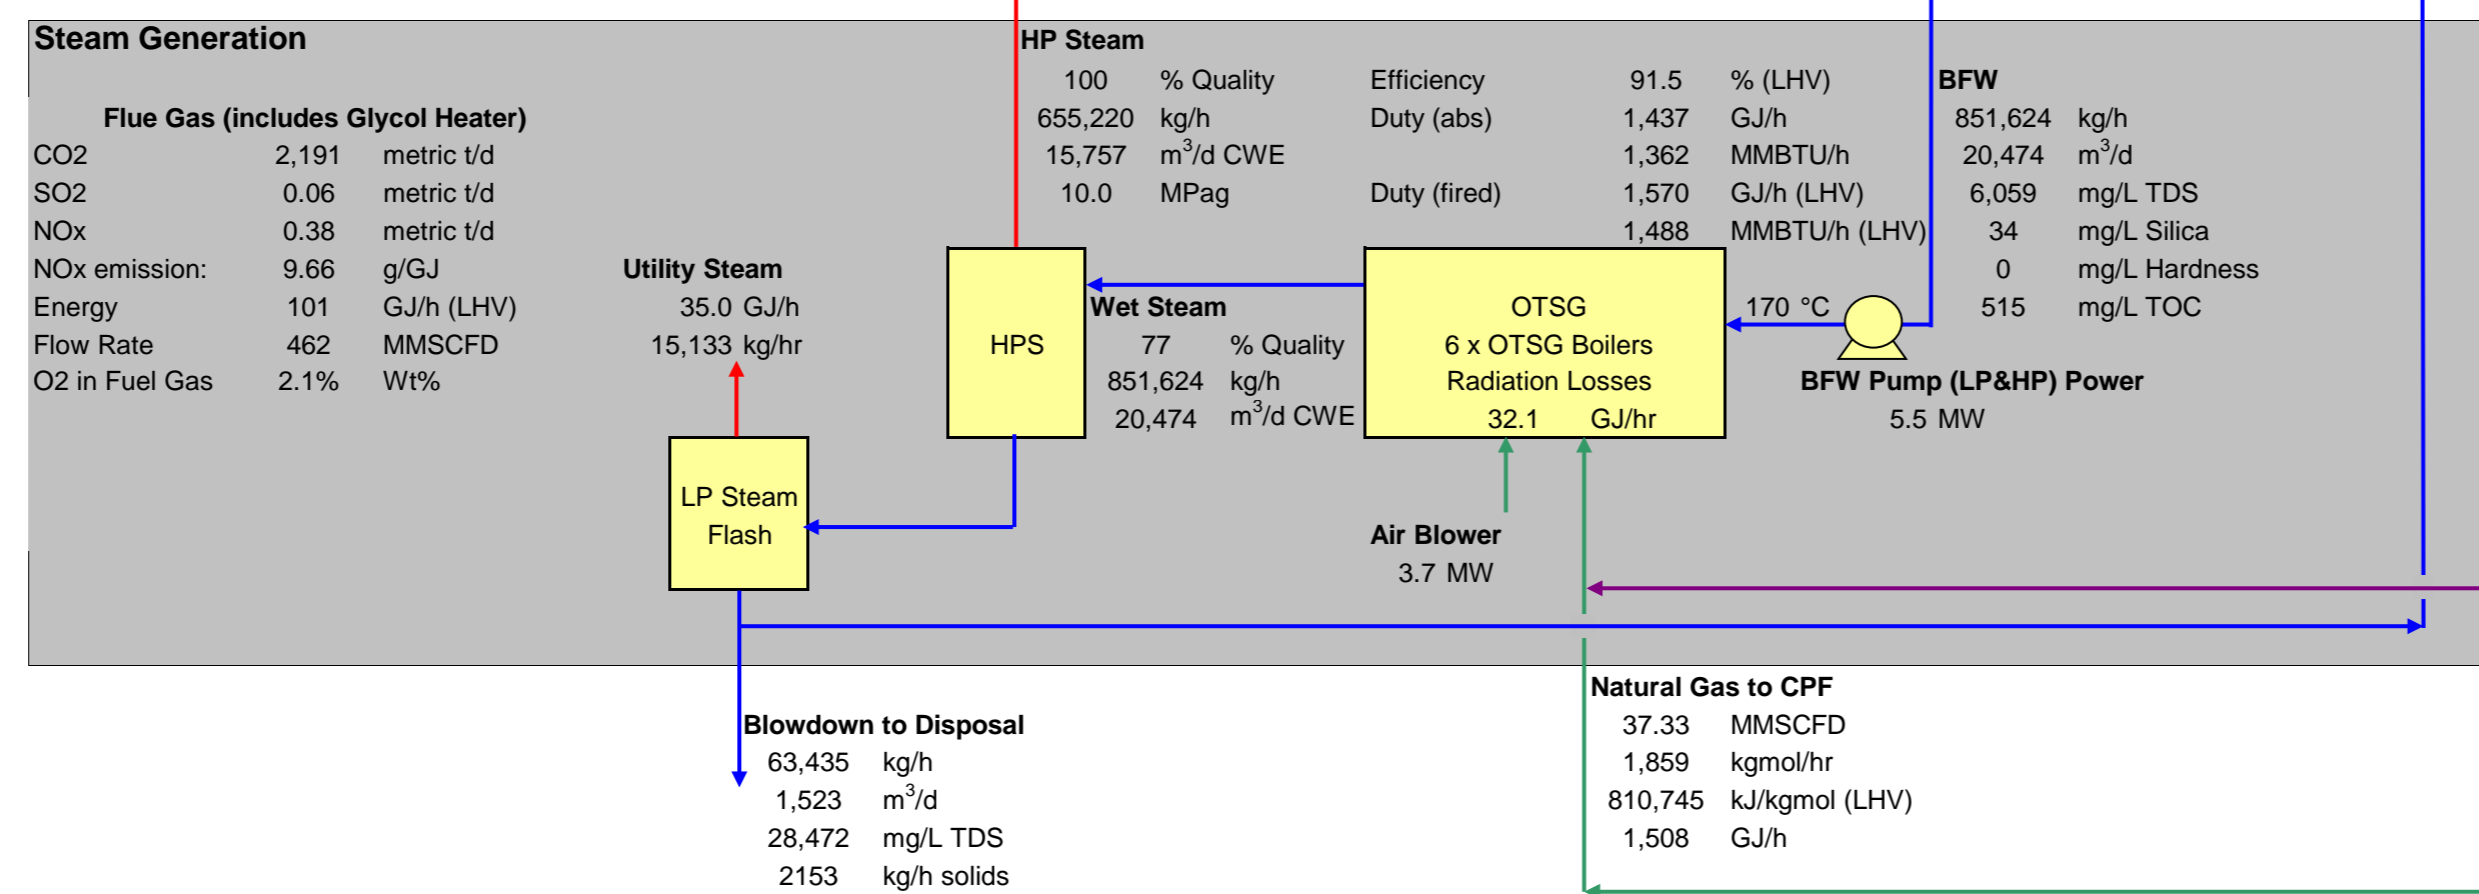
Steam Generation

HP Steam

| 100 | % Quality | Efficiency | 91.5 | % (LHV) |
|---|---|---|---|---|
| 655,220 | kg/h | Duty (abs) | 1,437 | GJ/h |
| 15,757 | $m^3$/d CWE | | 1,362 | MMBTU/h |
| 10.0 | MPag | Duty (fired) | 1,570 | GJ/h (LHV) |
| | | | 1,488 | MMBTU/h (LHV) |

BFW

| 851,624 | kg/h |
|---|---|
| 20,474 | $m^3$/d |
| 6,059 | mg/L TDS |
| 34 | mg/L Silica |
| 0 | mg/L Hardness |
| 515 | mg/L TOC |

Flue Gas (includes Glycol Heater)

| CO2 | 2,191 | metric t/d |
|---|---|---|
| SO2 | 0.06 | metric t/d |
| NOx | 0.38 | metric t/d |
| NOx emission: | 9.66 | g/GJ |
| Energy | 101 | GJ/h (LHV) |
| Flow Rate | 462 | MMSCFD |
| O2 in Fuel Gas | 2.1% | Wt% |

Utility Steam
35.0 GJ/h
15,133 kg/hr

HPS

Wet Steam
77 % Quality
851,624 kg/h
20,474 $m^3$/d CWE

OTSG
6 x OTSG Boilers
Radiation Losses
32.1 GJ/hr

170 °C

BFW Pump (LP&HP) Power
5.5 MW

LP Steam Flash

Air Blower
3.7 MW

Natural Gas to CPF
37.33 MMSCFD
1,859 kgmol/hr
810,745 kJ/kgmol (LHV)
1,508 GJ/h

Blowdown to Disposal
63,435 kg/h
1,523 $m^3$/d
28,472 mg/L TDS
2153 kg/h solids